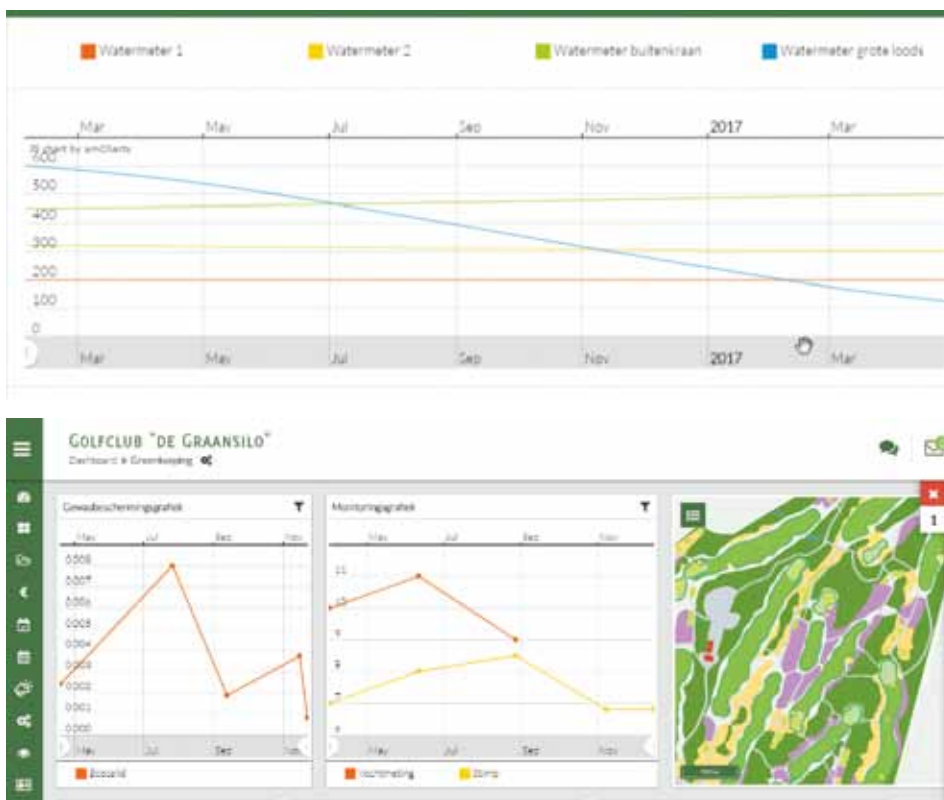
Watermeter 1
Watermeter 2
Watermeter buitenkraan
Watermeter grote loods

Mar May Jul Sep Nov 2017 Mar

JS chart by amCharts

600
500
400
300
200
100
0

Mar May Jul Sep Nov 2017 Mar

GOLFCLUB "DE GRAANSILO"
Dashboard > Greenkeeping

Gewasbeschermingsgrafiek
May Jul Sep Nov
0.008
0.007
0.006
0.005
0.004
0.003
0.002
0.001
0.000
May Jul Sep Nov
Ecosalid

Monitoringsgrafiek
May Jul Sep Nov
11
10
9
8
7
6
May Jul Sep Nov
Vochtmeting
Stimp

1